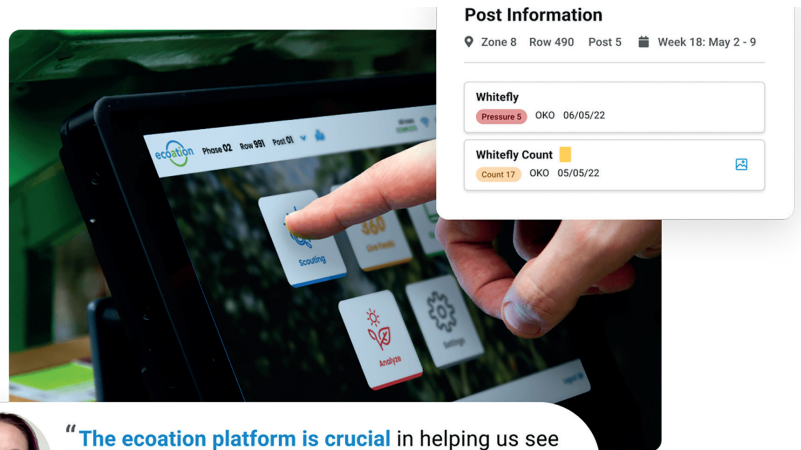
Post Information

Zone 8 Row 490 Post 5 Week 18: May 2 - 9

Whitefly
Pressure 5 OKO 06/05/22

Whitefly Count
Count 17 OKO 05/05/22

ecoation Phase 02 Row 991 Post 01

Scouting

360

Analyze

Settings

Logout

“The ecoation platform is crucial in helping us see